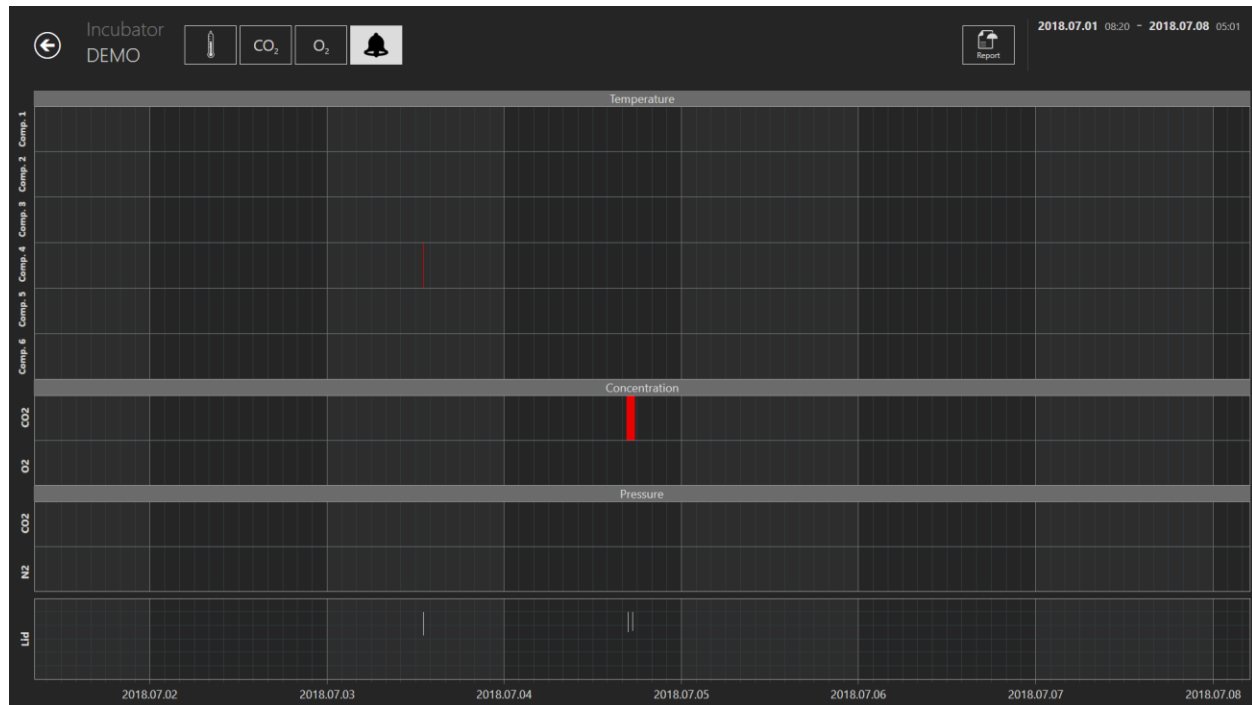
Incubator
DEMO

$CO_2$ $O_2$

Report

2018.07.01 08:20 - 2018.07.08 05:01

Temperature

Comp. 1
Comp. 2
Comp. 3
Comp. 4
Comp. 5
Comp. 6

Concentration

CO2
O2

Pressure

CO2
N2

Lid

2018.07.02 2018.07.03 2018.07.04 2018.07.05 2018.07.06 2018.07.07 2018.07.08